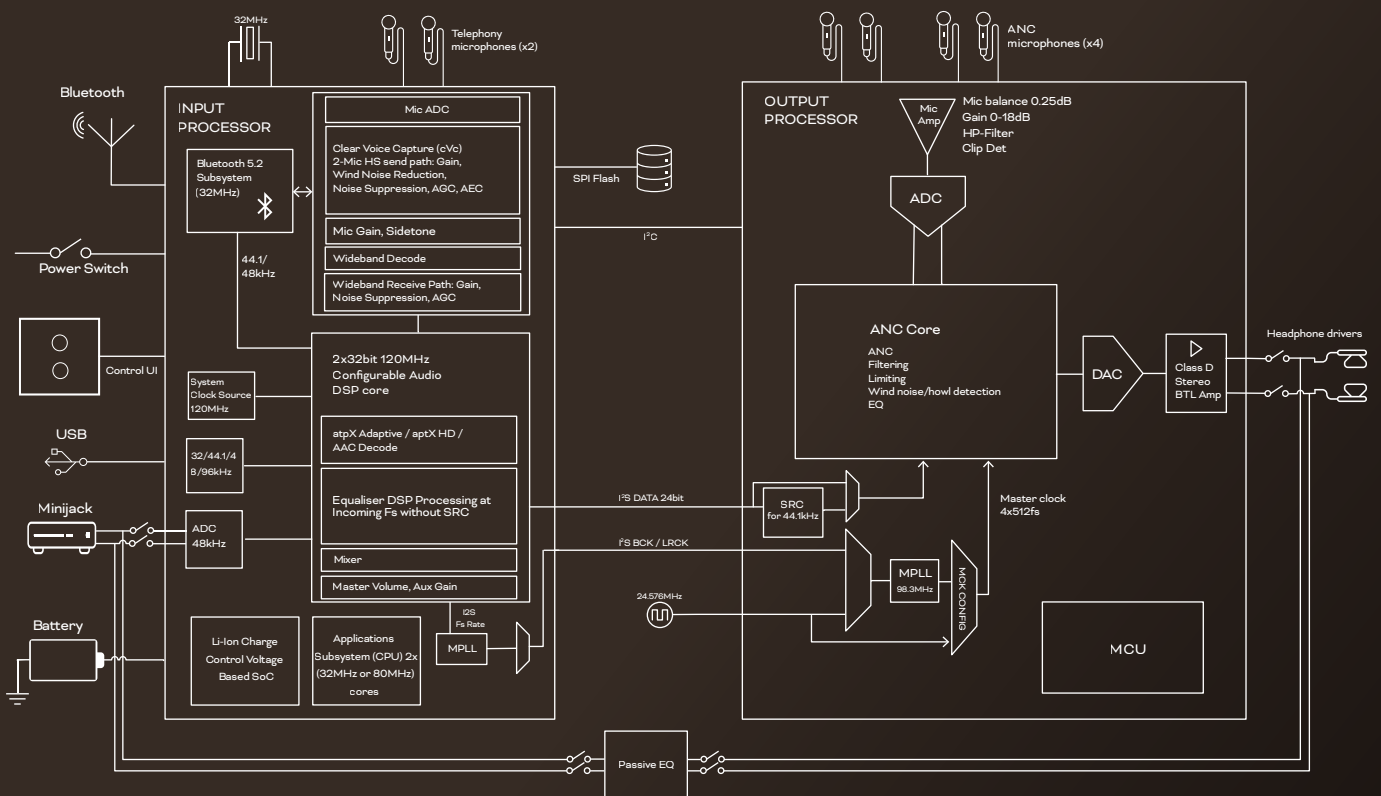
32MHz

Telephony microphones (x2)

ANC microphones (x4)

Bluetooth

INPUT PROCESSOR

Bluetooth 5.2 Subsystem (32MHz)

Mic ADC

Clear Voice Capture (cVc) 2-Mic HS send path: Gain, Wind Noise Reduction, Noise Suppression, AGC, AEC

Mic Gain, Sidetone

Wideband Decode

Wideband Receive Path: Gain, Noise Suppression, AGC

SPI Flash

$I^2C$

OUTPUT PROCESSOR

Mic Amp

Mic balance 0.25dB
Gain 0-18dB
HP-Filter
Clip Det

ADC

Power Switch

44.1/ 48kHz

Control UI

System Clock Source 120MHz

2x32bit 120MHz Configurable Audio DSP core

ANC Core

ANC
Filtering
Limiting
Wind noise/howl detection
EQ

DAC

Class D Stereo BTL Amp

Headphone drivers

USB

32/44.1/4 8/96kHz

atpX Adaptive / aptX HD / AAC Decode

Equaliser DSP Processing at Incoming Fs without SRC

$I^2S$ DATA 24bit

SRC for 44.1kHz

Master clock 4x512fs

Minijack

ADC 48kHz

Mixer

Master Volume, Aux Gain

$I^2S$ BCK / LRCK

MPLL 98.3MHz

MCK CONFIG

24.576MHz

Battery

Li-Ion Charge Control Voltage Based SoC

Applications Subsystem (CPU) 2x (32MHz or 80MHz) cores

I2S Fs Rate

MPLL

MCU

Passive EQ